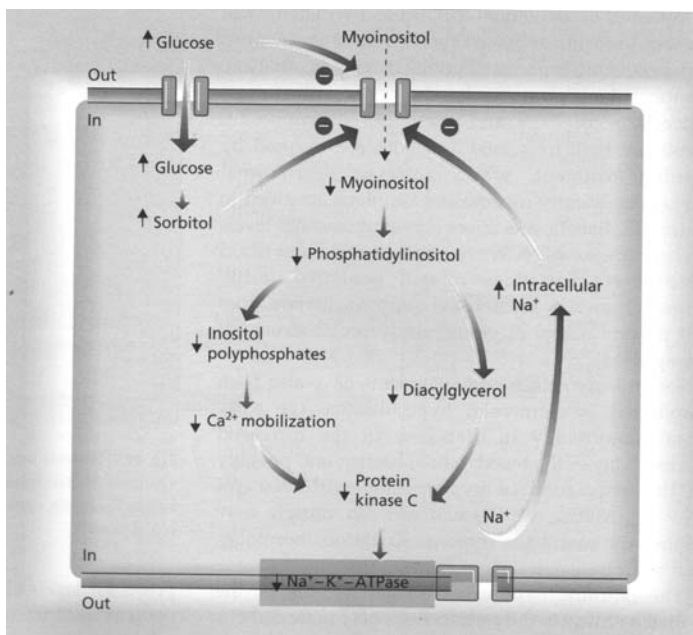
↑ Glucose

Myoinositol

Out

In

↑ Glucose

↑ Sorbitol

↓ Myoinositol

↓ Phosphatidylinositol

↑ Intracellular $Na^+$

↓ Inositol polyphosphates

↓ Diacylglycerol

↓ $Ca^{2+}$ mobilization

↓ Protein kinase C

$Na^+$

In

↓ $Na^+-K^+-ATPase$

Out